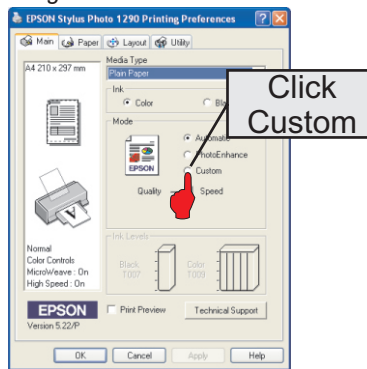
EPSON Stylus Photo 1290 Printing Preferences

Main | Paper | Layout | Utility

A4 210 x 297 mm

Media Type
Plain Paper

Ink
Color
Bl

Mode
Automatic
PhotoEnhance
Custom

EPSON

Quality Speed

Click Custom

Ink Levels
Black T007
Color T009

Normal
Color Controls
MicroWeave : On
High Speed : On

EPSON
Version 5.22/P

Print Preview
Technical Support

OK Cancel Apply Help